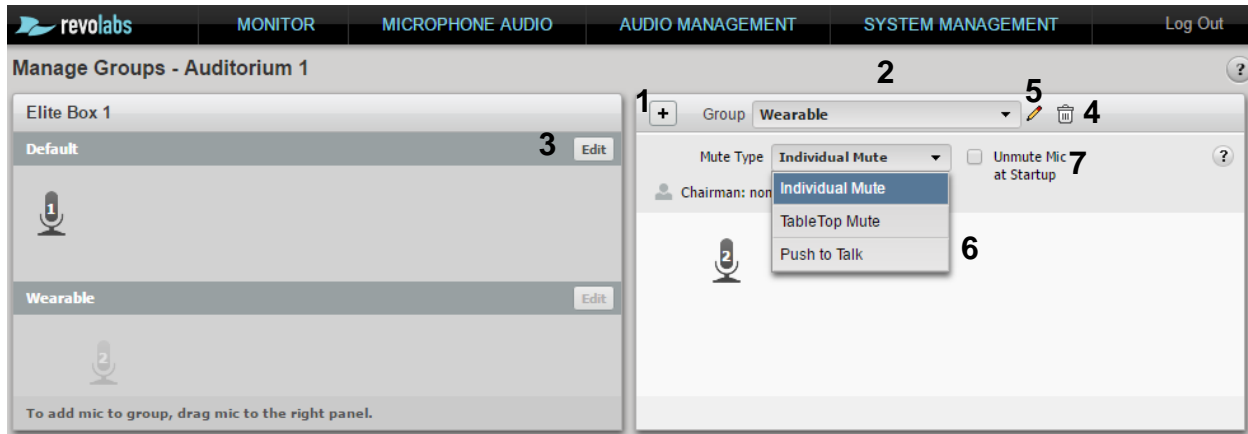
revolabs MONITOR MICROPHONE AUDIO AUDIO MANAGEMENT SYSTEM MANAGEMENT Log Out

Manage Groups - Auditorium 1

?

Elite Box 1

Default

3 Edit

1

Wearable

Edit

2

To add mic to group, drag mic to the right panel.

1 + Group Wearable

2

5 4

Mute Type Individual Mute

Unmute Mic at Startup 7

?

Chairman: non

Individual Mute

TableTop Mute

Push to Talk

6

2